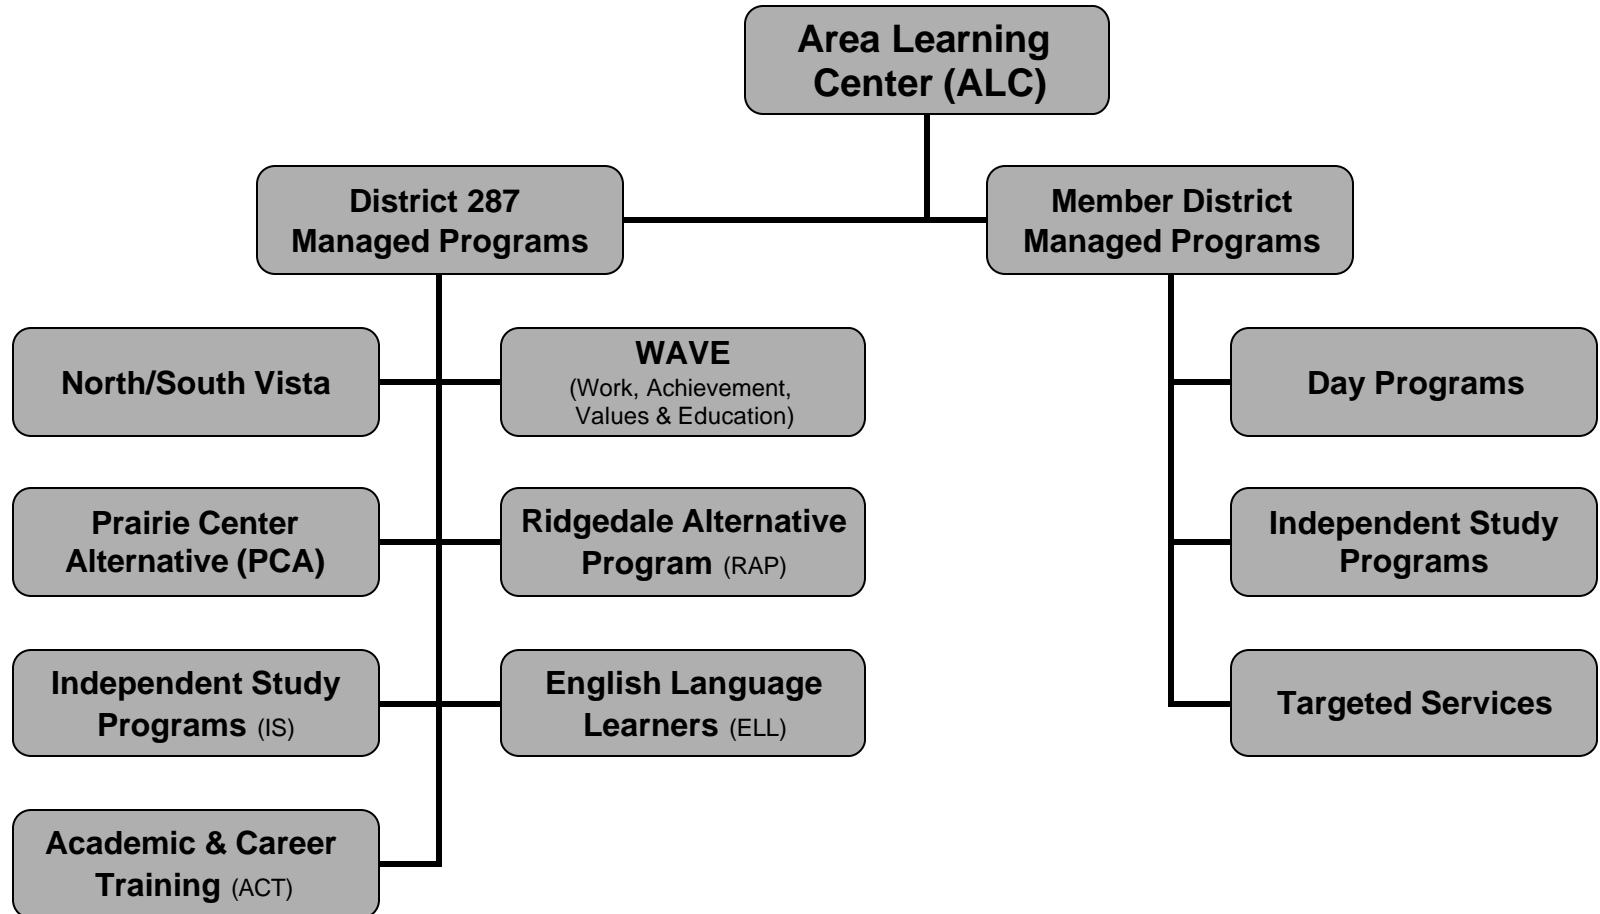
Area Learning Center (ALC)

District 287 Managed Programs

Member District Managed Programs

North/South Vista

WAVE
(Work, Achievement, Values & Education)

Day Programs

Prairie Center Alternative (PCA)

Ridgedale Alternative Program (RAP)

Independent Study Programs

Independent Study Programs (IS)

English Language Learners (ELL)

Targeted Services

Academic & Career Training (ACT)